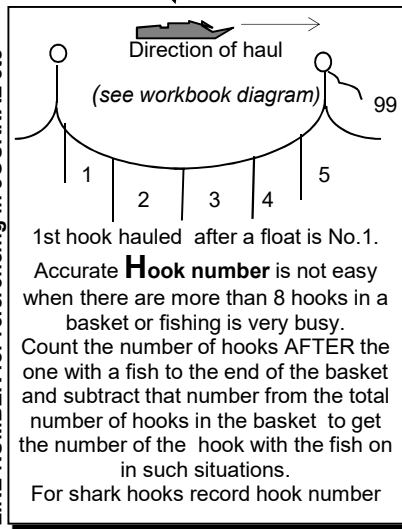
Direction of haul

(see workbook diagram)

99

1 2 3 4 5

1st hook hauled after a float is No.1.

Accurate **Hook number** is not easy when there are more than 8 hooks in a basket or fishing is very busy. Count the number of hooks AFTER the one with a fish to the end of the basket and subtract that number from the total number of hooks in the basket to get the number of the hook with the fish on in such situations.

For shark hooks record hook number